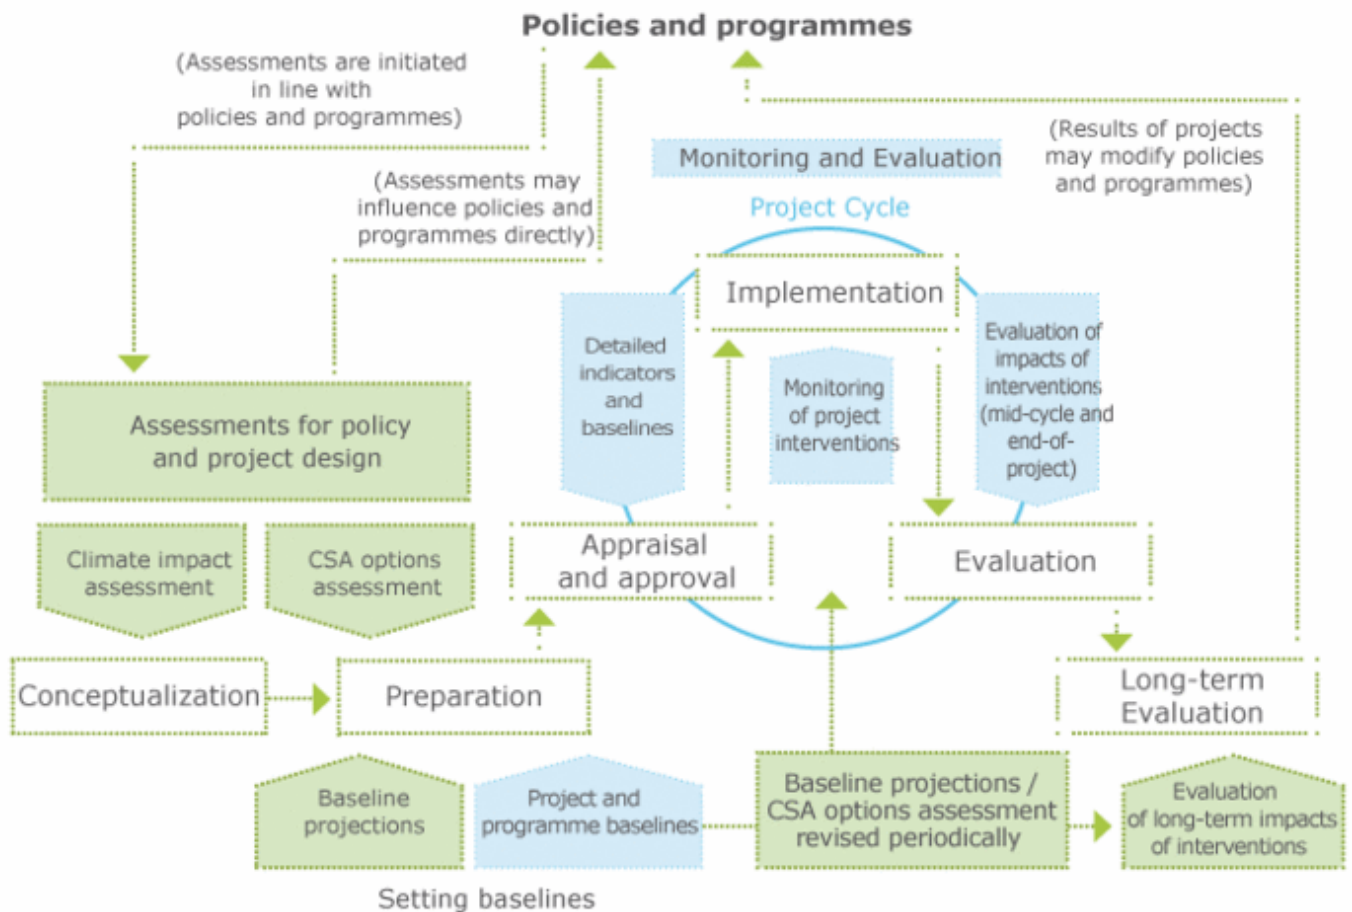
Policies and programmes

(Assessments are initiated in line with policies and programmes)

(Assessments may influence policies and programmes directly)

Monitoring and Evaluation

(Results of projects may modify policies and programmes)

Project Cycle

Implementation

Detailed indicators and baselines

Monitoring of project interventions

Evaluation of impacts of interventions (mid-cycle and end-of-project)

Assessments for policy and project design

Climate impact assessment

CSA options assessment

Appraisal and approval

Evaluation

Conceptualization

Preparation

Long-term Evaluation

Baseline projections

Project and programme baselines

Baseline projections / CSA options assessment revised periodically

Evaluation of long-term impacts of interventions

Setting baselines